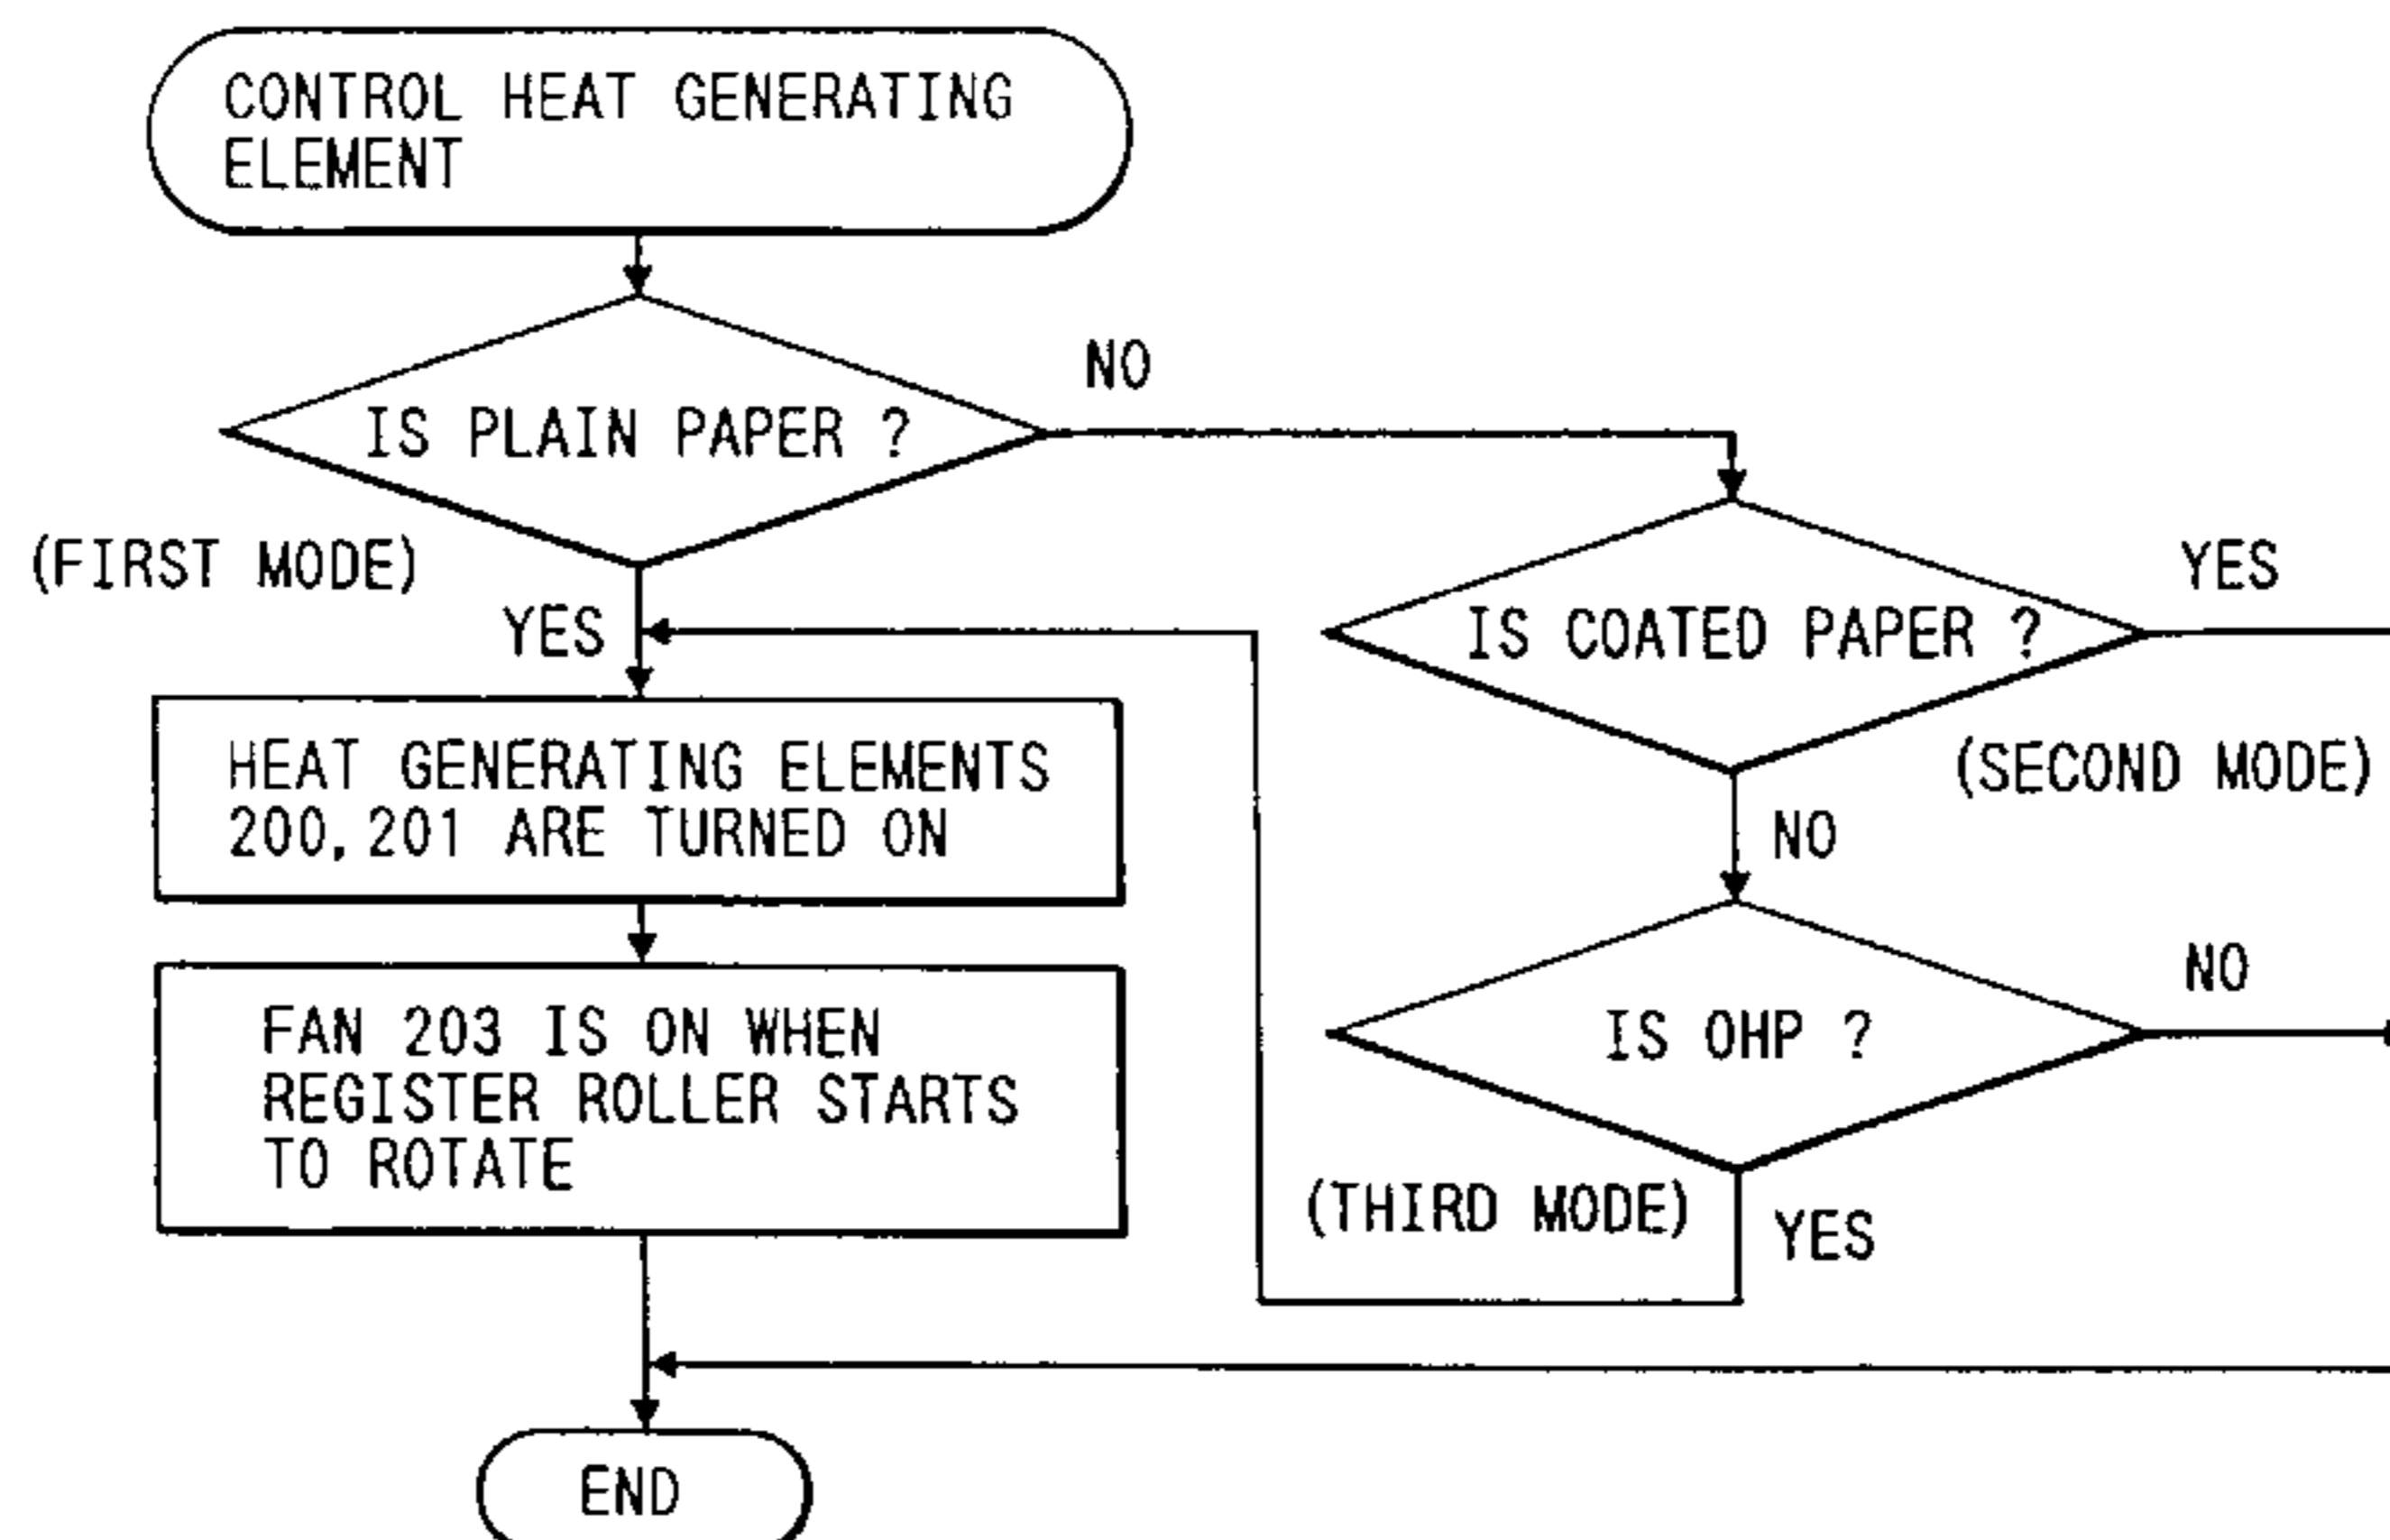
CONTROL HEAT GENERATING ELEMENT

IS PLAIN PAPER ?

NO

(FIRST MODE)

YES

IS COATED PAPER ?

YES

(SECOND MODE)

NO

HEAT GENERATING ELEMENTS 200, 201 ARE TURNED ON

FAN 203 IS ON WHEN REGISTER ROLLER STARTS TO ROTATE

IS OHP ?

NO

(THIRD MODE)

YES

END